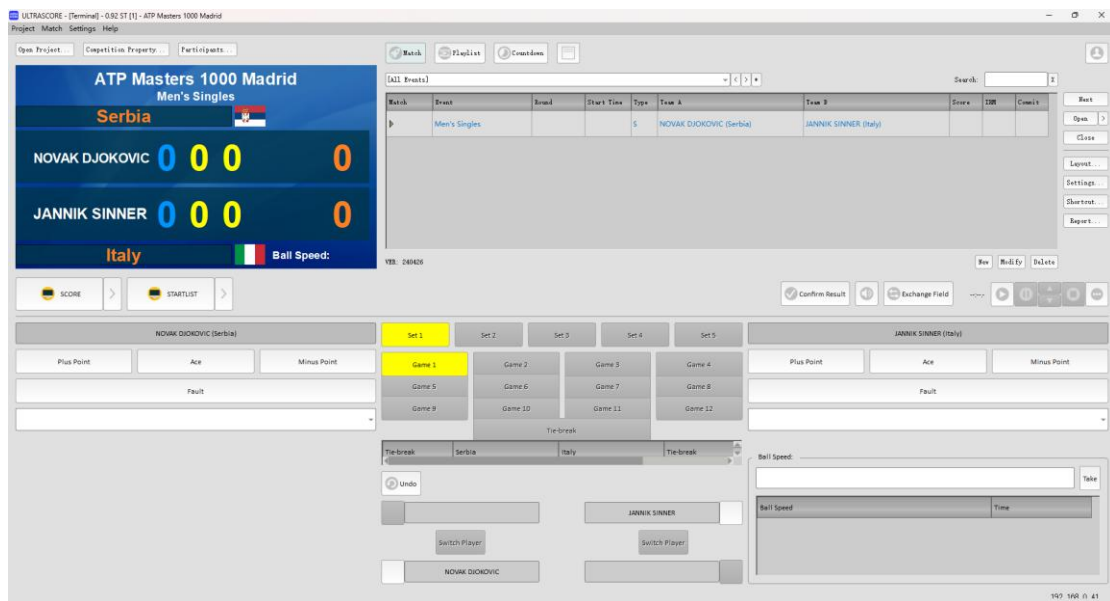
ULTRASCORE - [Terminal] - 0.92 ST [1] - ATP Masters 1000 Madrid
Project Match Settings Help

Open Project... Competition Property... Participants...

ATP Masters 1000 Madrid
Men's Singles
Serbia
NOVAK DJOKOVIC 0 0 0 0
JANNIK SINNER 0 0 0 0
Italy
Ball Speed:

SCORE
STARTLIST

Match Playlist Countdown

[All Events]
Search:

| Match | Event | Round | Start Time | Type | Team A | Team B | Score | IRM | Commit |
|---|---|---|---|---|---|---|---|---|---|
| | Men's Singles | | | S | NOVAK DJOKOVIC (Serbia) | JANNIK SINNER (Italy) | | | |

VER: 240426

New Modify Delete

Next
Open...
Close
Layout...
Settings...
Shortcut...
Report...

Confirm Result Exchange Field

NOVAK DJOKOVIC (Serbia)
Plus Point Ace Minus Point
Fault

Set 1 Set 2 Set 3 Set 4 Set 5
Game 1 Game 2 Game 3 Game 4
Game 5 Game 6 Game 7 Game 8
Game 9 Game 10 Game 11 Game 12
Tie-break

| Tie-break | Serbia | Italy | Tie-break |
|---|---|---|---|

Undo

JANNIK SINNER
Switch Player Switch Player
NOVAK DJOKOVIC

JANNIK SINNER (Italy)
Plus Point Ace Minus Point
Fault

Ball Speed:
Take

| Ball Speed | Time |
|---|---|

192.168.0.41